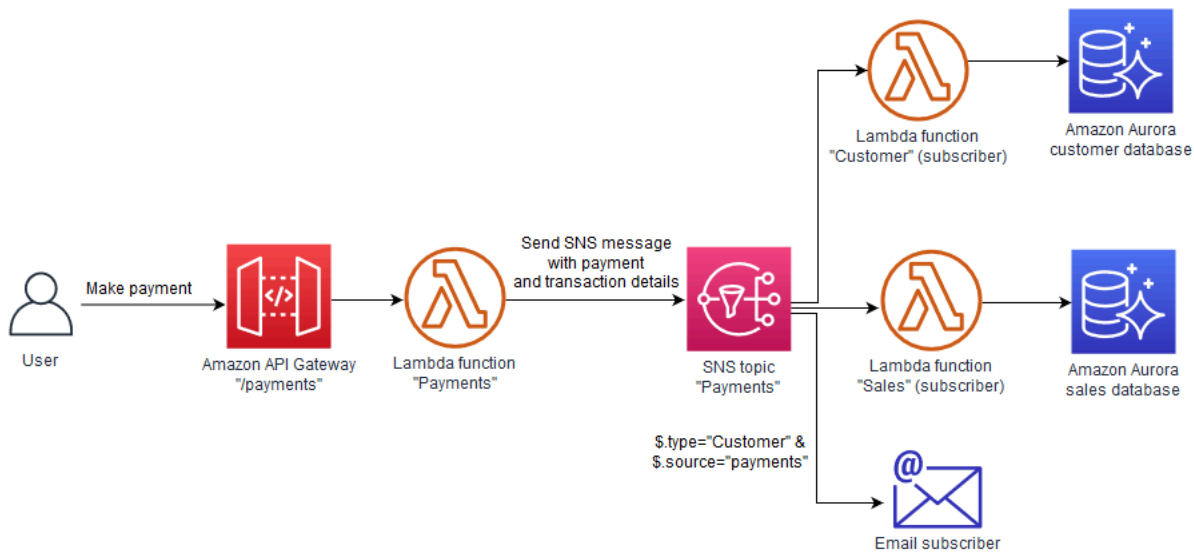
Make payment

User

</>

Amazon API Gateway
"/payments"

Lambda function
"Payments"

Send SNS message
with payment
and transaction details

SNS topic
"Payments"

Lambda function
"Customer" (subscriber)

Amazon Aurora
customer database

Lambda function
"Sales" (subscriber)

Amazon Aurora
sales database

$.type="Customer" &
$.source="payments"

@

Email subscriber